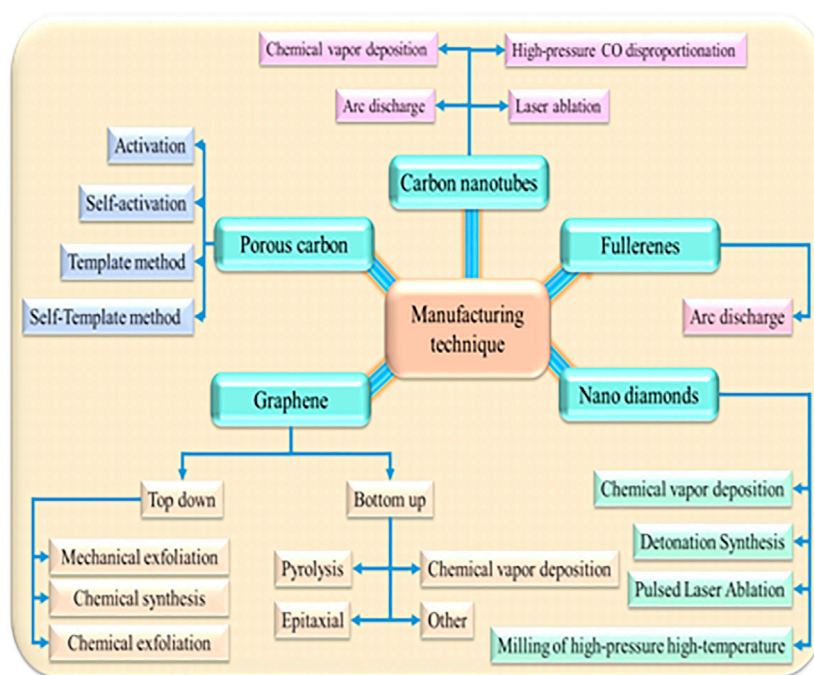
Chemical vapor deposition
High-pressure CO disproportionation
Arc discharge
Laser ablation
Carbon nanotubes
Activation
Self-activation
Template method
Self-Template method
Porous carbon
Fullerenes
Arc discharge
Manufacturing technique
Graphene
Nano diamonds
Top down
Bottom up
Mechanical exfoliation
Chemical synthesis
Chemical exfoliation
Pyrolysis
Chemical vapor deposition
Epitaxial
Other
Chemical vapor deposition
Detonation Synthesis
Pulsed Laser Ablation
Milling of high-pressure high-temperature